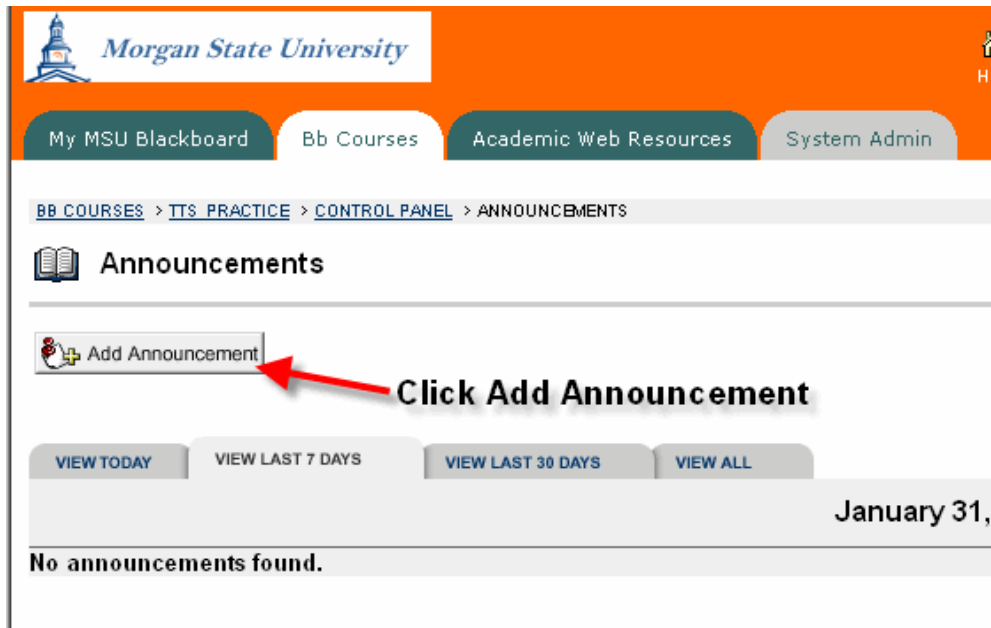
Morgan State University

H

My MSU Blackboard

Bb Courses

Academic Web Resources

System Admin

BB COURSES > TTS_PRACTICE > CONTROL PANEL > ANNOUNCEMENTS

Announcements

Add Announcement

Click Add Announcement

VIEW TODAY

VIEW LAST 7 DAYS

VIEW LAST 30 DAYS

VIEW ALL

January 31,

No announcements found.